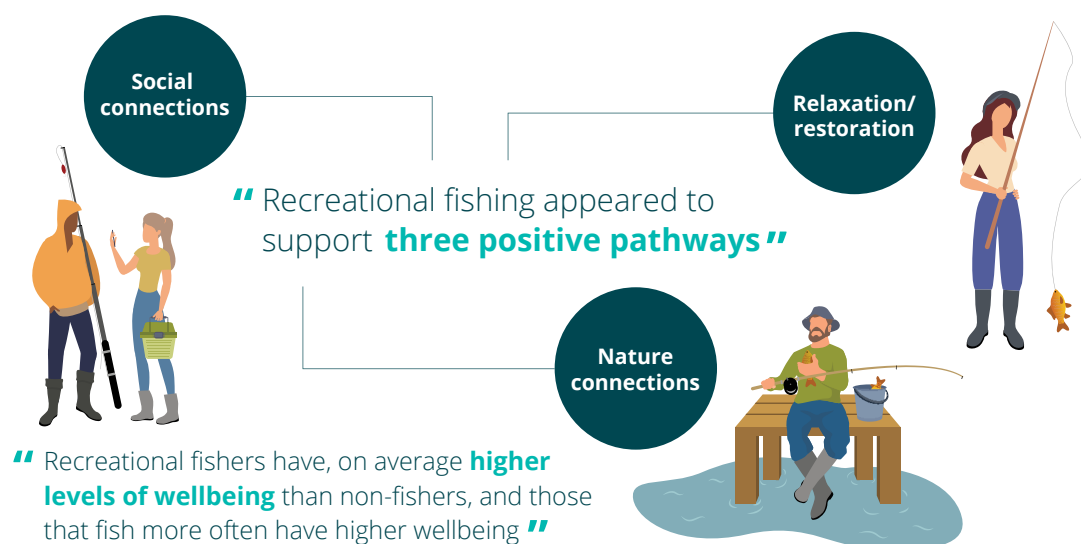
Social connections

Relaxation/ restoration

" Recreational fishing appeared to support three positive pathways "

Nature connections

" Recreational fishers have, on average higher levels of wellbeing than non-fishers, and those that fish more often have higher wellbeing "